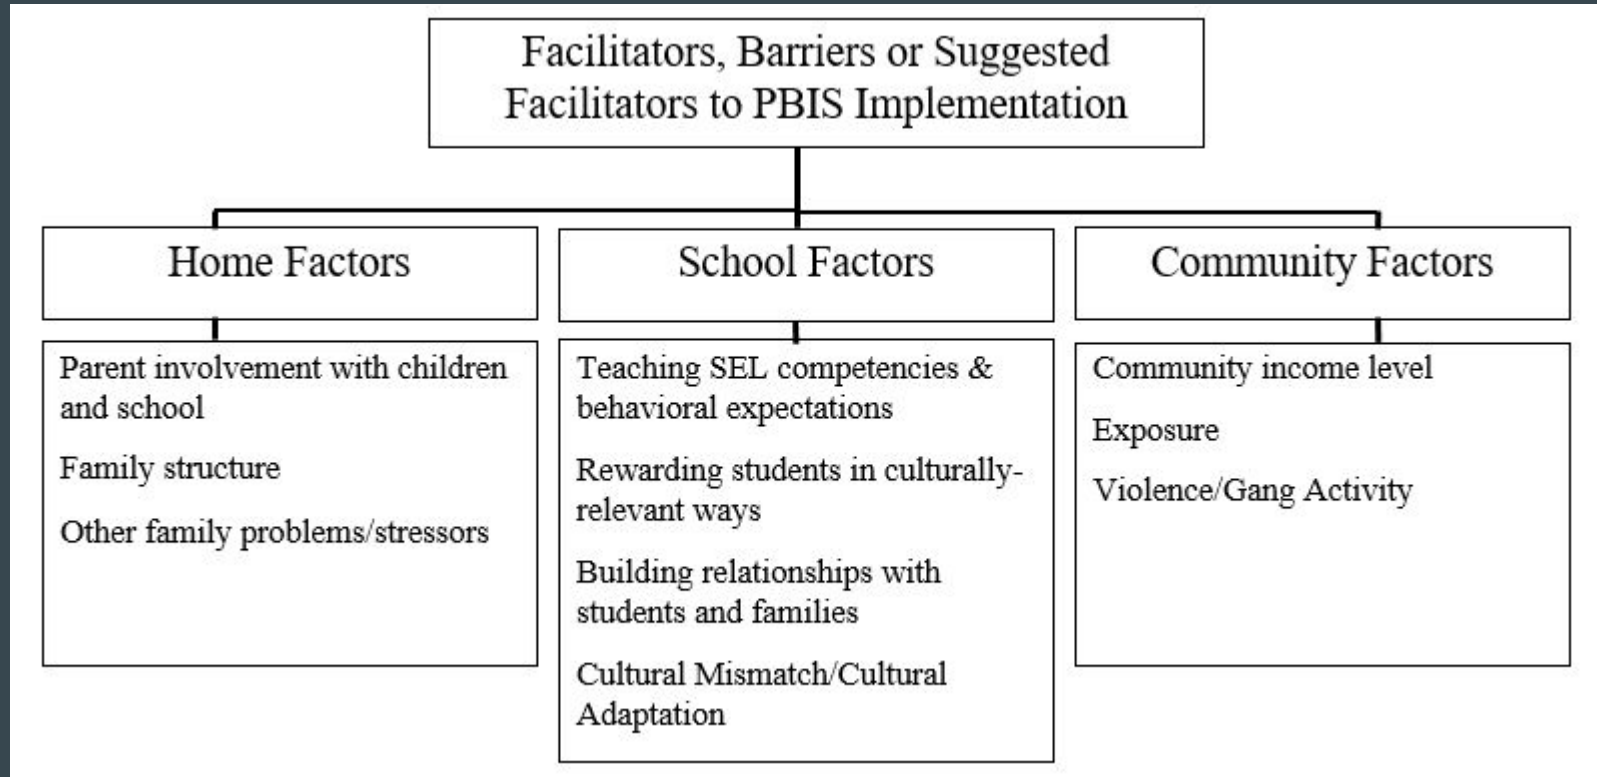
Facilitators, Barriers or Suggested Facilitators to PBIS Implementation

Home Factors

Parent involvement with children and school

Family structure

Other family problems/stressors

School Factors

Teaching SEL competencies & behavioral expectations

Rewarding students in culturally-relevant ways

Building relationships with students and families

Cultural Mismatch/Cultural Adaptation

Community Factors

Community income level

Exposure

Violence/Gang Activity